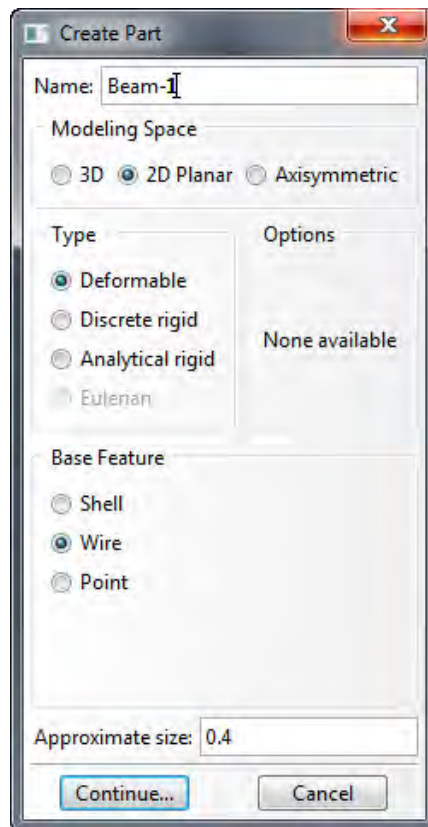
Create Part

Name: Beam-1

Modeling Space

3D 2D Planar Axisymmetric

Type

Deformable

Discrete rigid

Analytical rigid

Eulerian

Options

None available

Base Feature

Shell

Wire

Point

Approximate size: 0.4

Continue...

Cancel